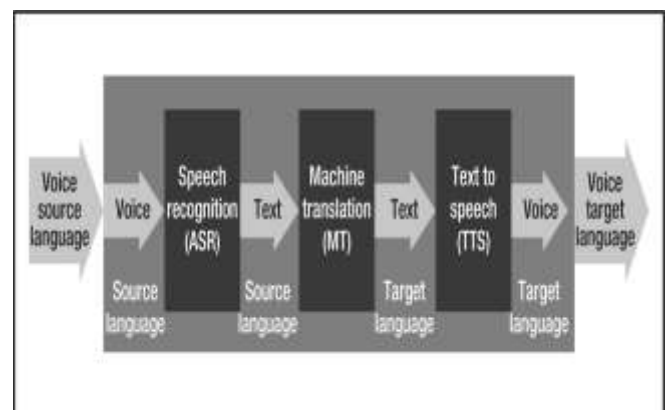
Voice source language

Voice

Source language

Speech recognition (ASR)

Text

Source language

Machine translation (MT)

Text

Target language

Text to speech (TTS)

Voice

Target language

Voice target language